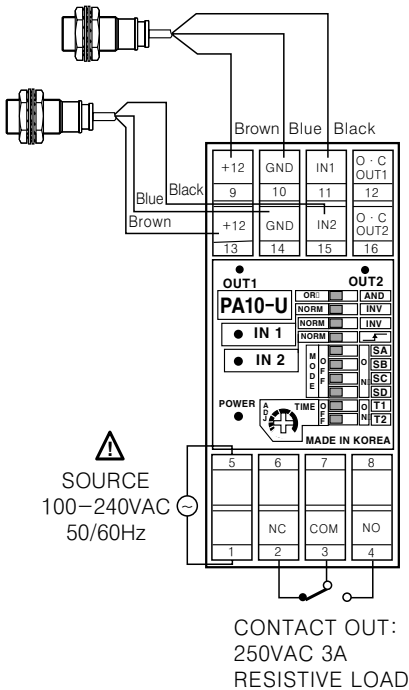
Brown Blue Black

+12
9

GND
10

IN1
11

O · C
OUT1
12

Blue Black

Brown

+12
13

GND
14

IN2
15

O · C
OUT2
16

OUT1

OUT2

PA10-U

OR

AND

NORM

INV

NORM

INV

NORM

● IN 1

● IN 2

MODE

OFF

ON

SA

SB

SC

SD

POWER

ADJ

TIME

OFF

ON

T1

T2

MADE IN KOREA

SOURCE
100−240VAC
50/60Hz

5

6

7

8

NC

COM

NO

1

2

3

4

CONTACT OUT:
250VAC 3A
RESISTIVE LOAD